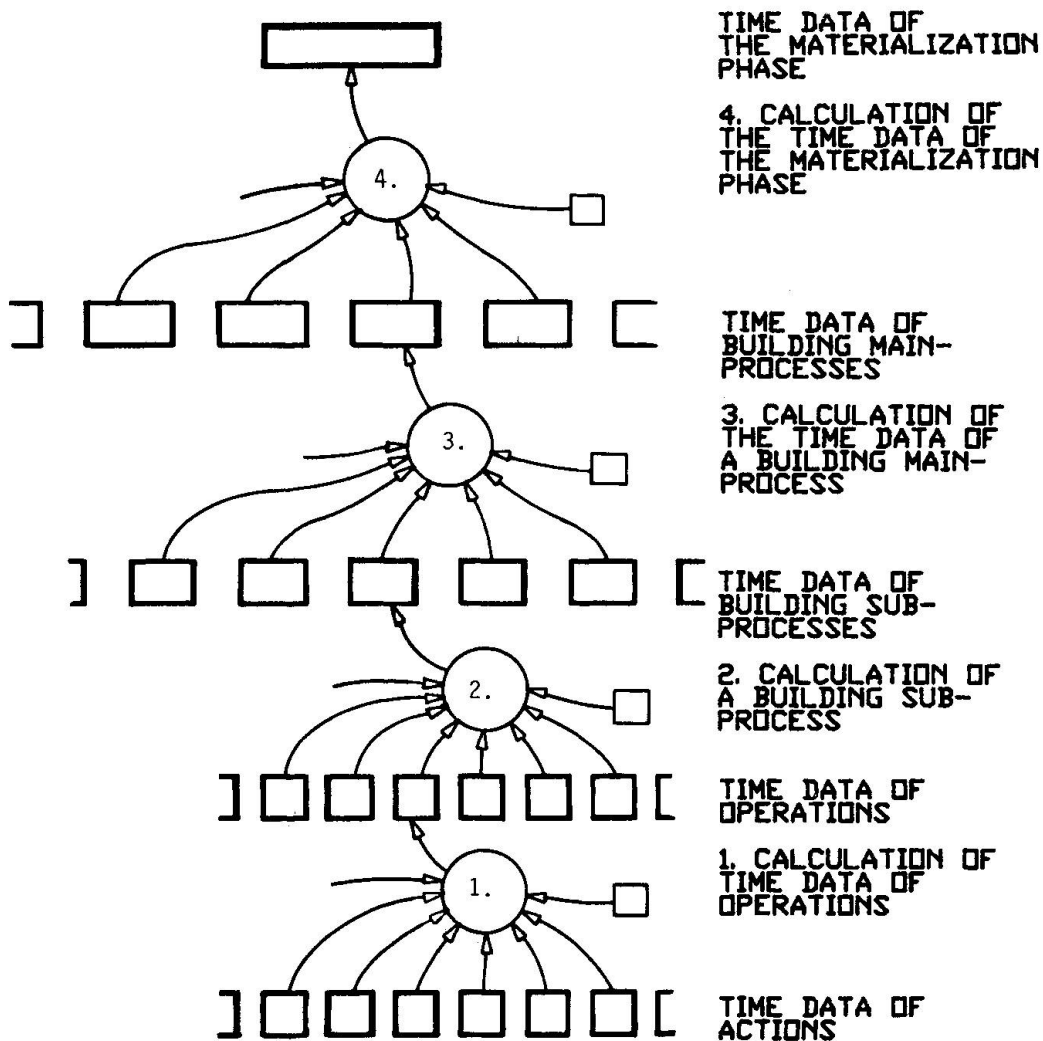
4.

TIME DATA OF THE MATERIALIZATION PHASE

4. CALCULATION OF THE TIME DATA OF THE MATERIALIZATION PHASE

TIME DATA OF BUILDING MAIN-PROCESSES

3.

3. CALCULATION OF THE TIME DATA OF A BUILDING MAIN-PROCESS

TIME DATA OF BUILDING SUB-PROCESSES

2.

2. CALCULATION OF A BUILDING SUB-PROCESS

TIME DATA OF OPERATIONS

1.

1. CALCULATION OF TIME DATA OF OPERATIONS

TIME DATA OF ACTIONS